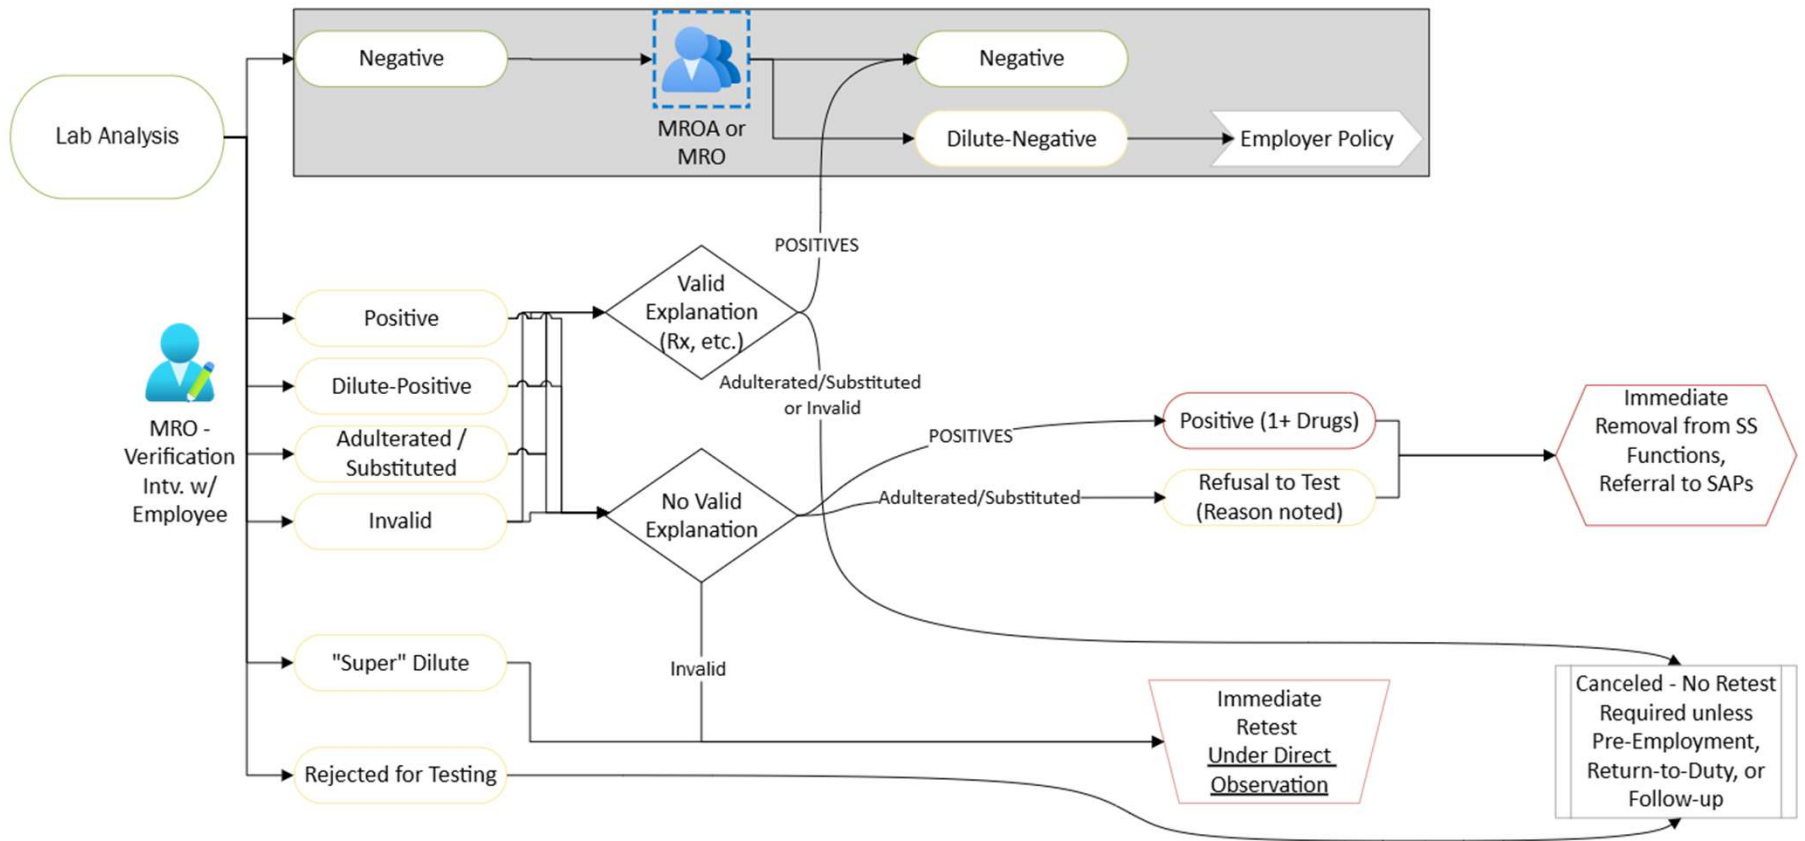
Lab Analysis

Negative

MROA or MRO

Negative

Dilute-Negative

Employer Policy

MRO - Verification Intv. w/ Employee

Positive

Dilute-Positive

Adulterated / Substituted

Invalid

Valid Explanation (Rx, etc.)

POSITIVES

Adulterated/Substituted or Invalid

No Valid Explanation

POSITIVES

Adulterated/Substituted

Positive (1+ Drugs)

Refusal to Test (Reason noted)

Immediate Removal from SS Functions, Referral to SAPs

"Super" Dilute

Invalid

Rejected for Testing

Immediate Retest Under Direct Observation

Canceled - No Retest Required unless Pre-Employment, Return-to-Duty, or Follow-up